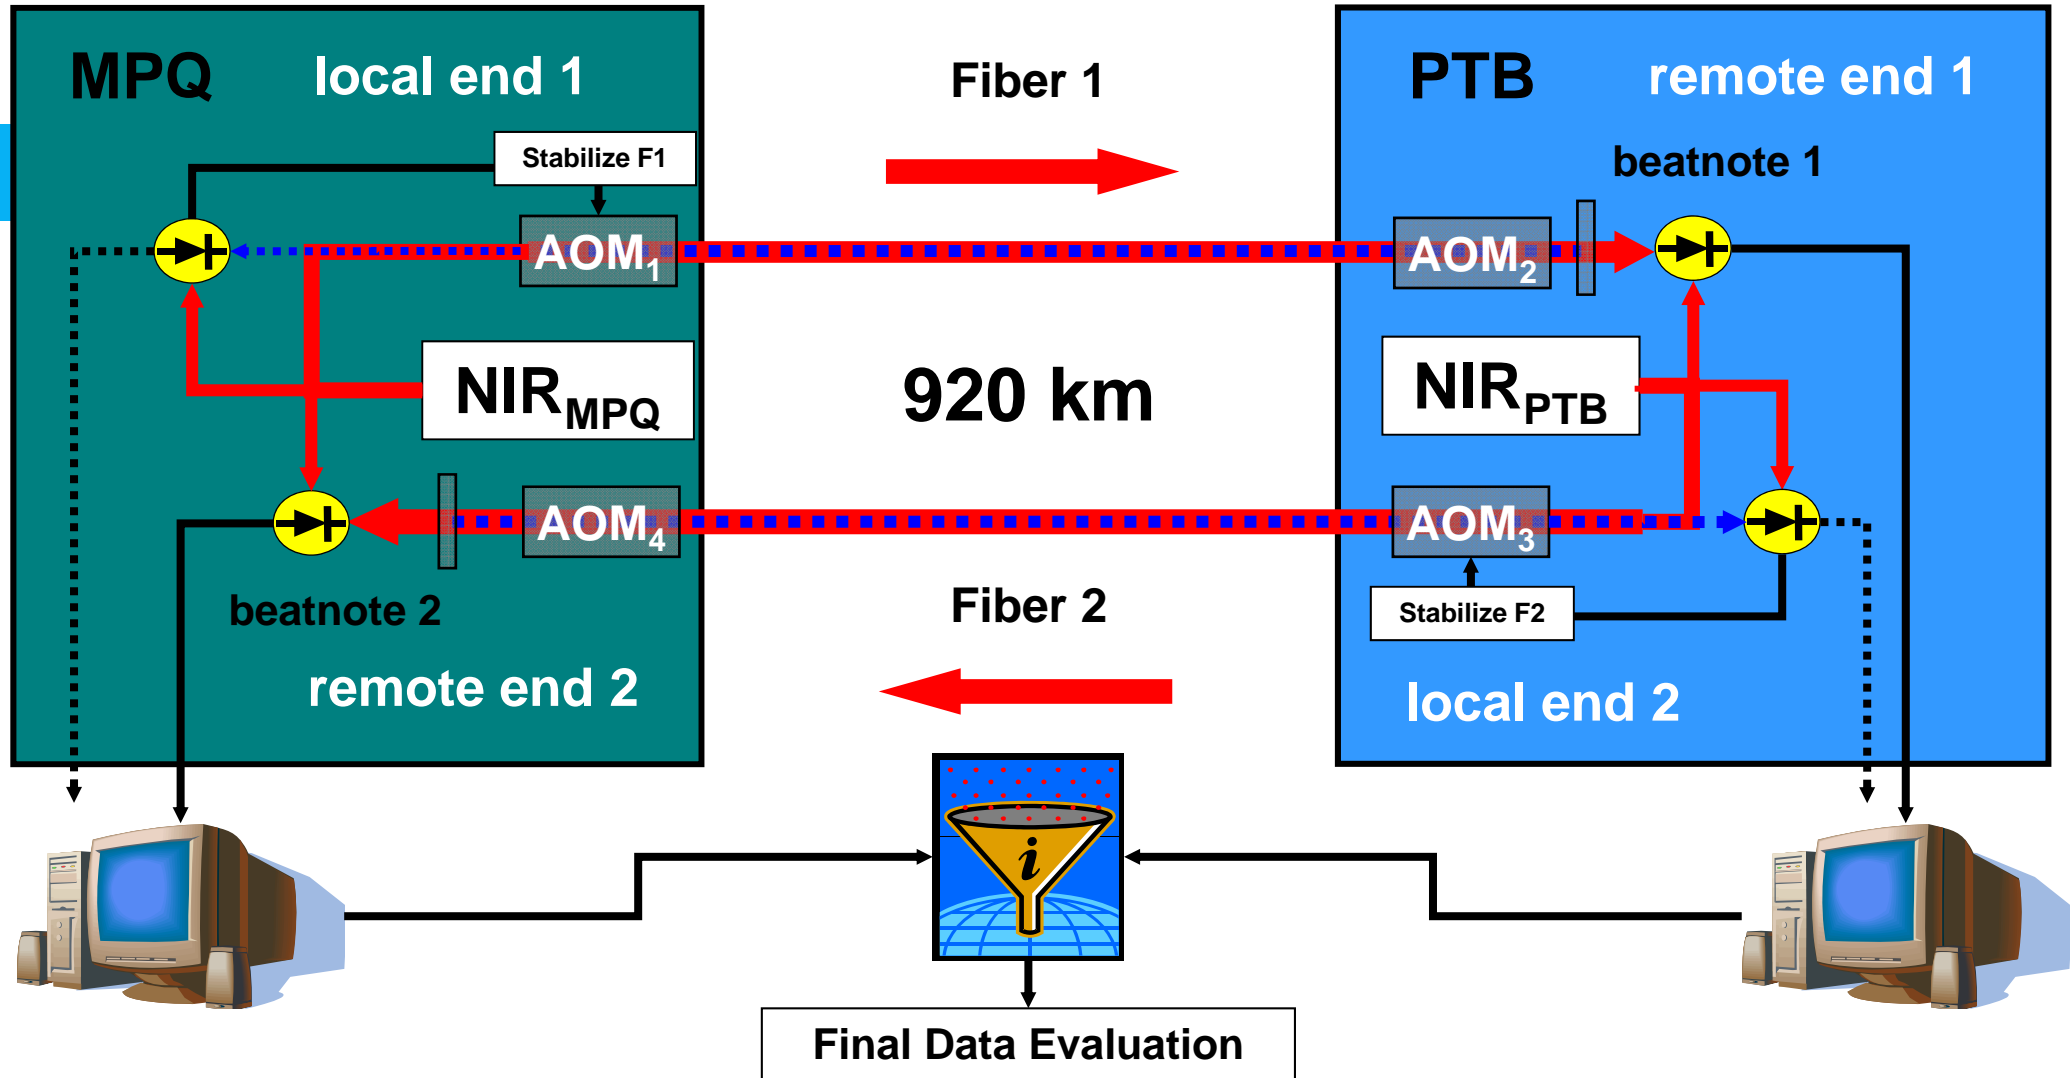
MPQ local end 1

Stabilize F1

$AOM_1$

$NIR_{MPQ}$

$AOM_4$

beatnote 2

remote end 2

Fiber 1

920 km

Fiber 2

PTB remote end 1

beatnote 1

$AOM_2$

$NIR_{PTB}$

$AOM_3$

Stabilize F2

local end 2

*i*

Final Data Evaluation